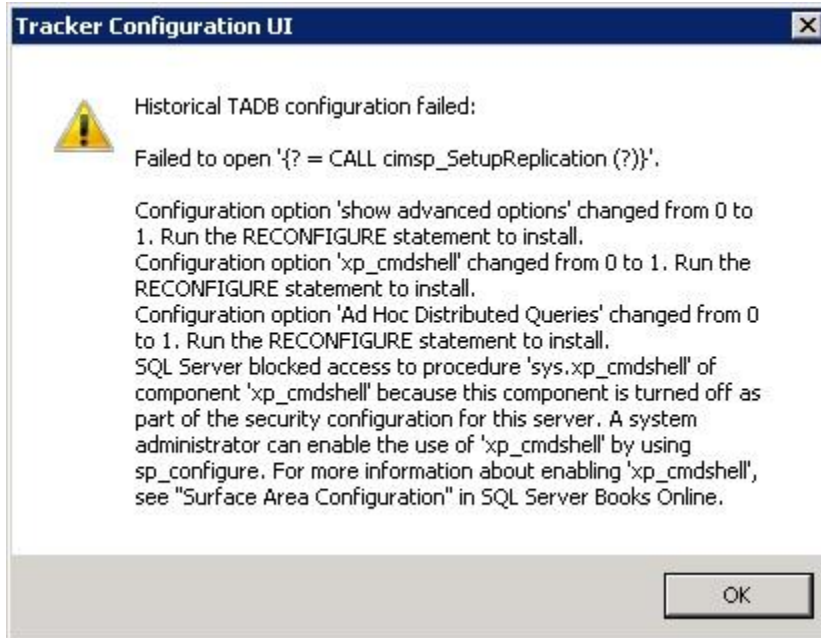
Tracker Configuration UI

Historical TADB configuration failed:

Failed to open '{? = CALL cimsp_SetupReplication (?)}'.

Configuration option 'show advanced options' changed from 0 to 1. Run the RECONFIGURE statement to install.
Configuration option 'xp_cmdshell' changed from 0 to 1. Run the RECONFIGURE statement to install.
Configuration option 'Ad Hoc Distributed Queries' changed from 0 to 1. Run the RECONFIGURE statement to install.
SQL Server blocked access to procedure 'sys.xp_cmdshell' of component 'xp_cmdshell' because this component is turned off as part of the security configuration for this server. A system administrator can enable the use of 'xp_cmdshell' by using sp_configure. For more information about enabling 'xp_cmdshell', see "Surface Area Configuration" in SQL Server Books Online.

OK